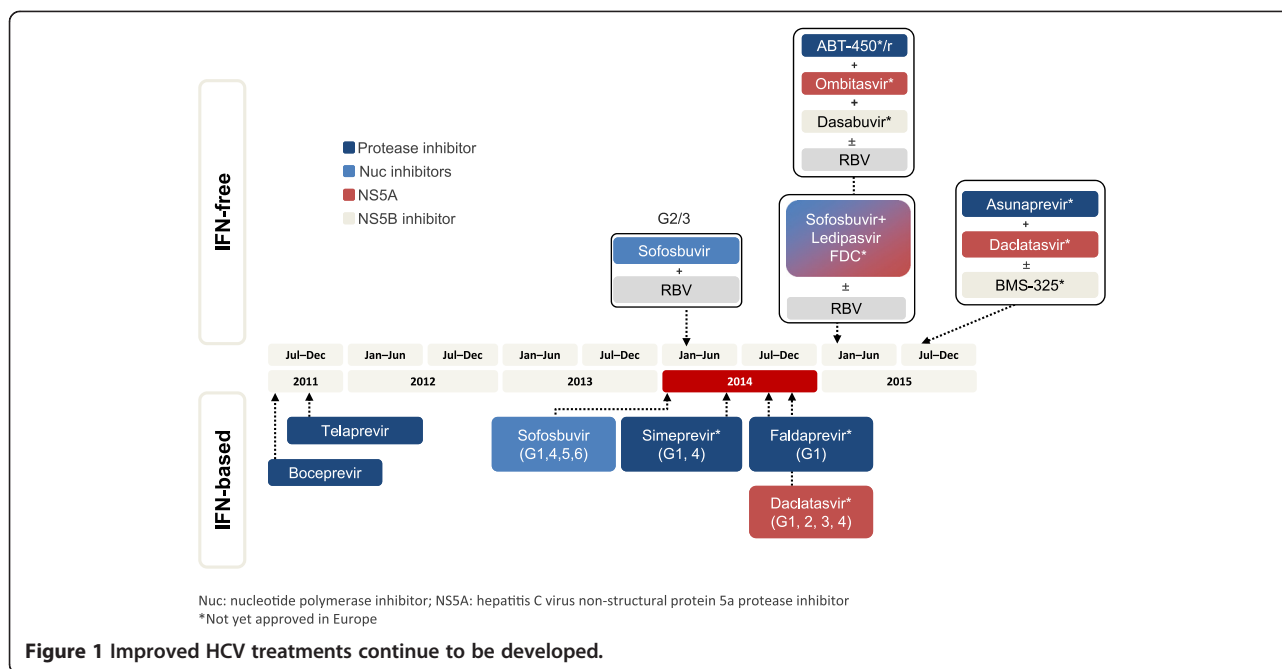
IFN-free

Protease inhibitor
Nuc inhibitors
NS5A
NS5B inhibitor

ABT-450*/r
+
Ombitasvir*
+
Dasabuvir*
±
RBV

G2/3

Sofosbuvir
+
RBV

Sofosbuvir+ Ledipasvir FDC*
±
RBV

Asunaprevir*
+
Daclatasvir*
±
BMS-325*

| Jul–Dec | Jan–Jun | Jul–Dec | Jan–Jun | Jul–Dec | Jan–Jun | Jul–Dec | Jan–Jun | Jul–Dec |
|---|---|---|---|---|---|---|---|---|
| 2011 | 2012 | | 2013 | | 2014 | | 2015 | |

IFN-based

Telaprevir
Boceprevir
Sofosbuvir (G1,4,5,6)
Simeprevir* (G1, 4)
Faldaprevir* (G1)
Daclatasvir* (G1, 2, 3, 4)

Nuc: nucleotide polymerase inhibitor; NS5A: hepatitis C virus non-structural protein 5a protease inhibitor
*Not yet approved in Europe

Figure 1 Improved HCV treatments continue to be developed.